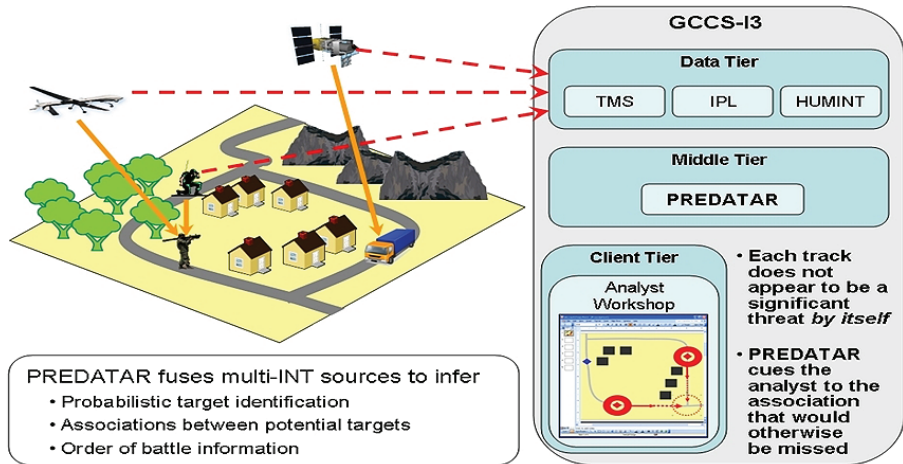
GCCS-I3

Data Tier

TMS

IPL

HUMINT

Middle Tier

PREDATAR

Client Tier

Analyst Workshop

• Each track does not appear to be a significant threat *by itself*

• PREDATAR cues the analyst to the association that would otherwise be missed

PREDATAR fuses multi-INT sources to infer

• Probabilistic target identification
• Associations between potential targets
• Order of battle information